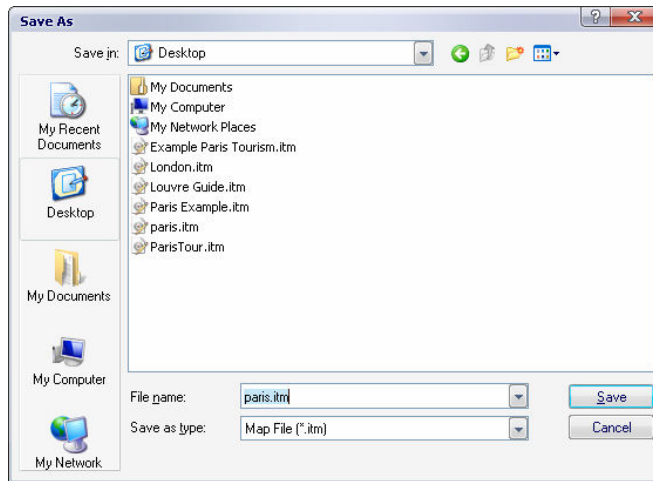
Save As

Save in: Desktop

My Recent Documents
Desktop
My Documents
My Computer
My Network

My Documents
My Computer
My Network Places
Example Paris Tourism.itm
London.itm
Louvre Guide.itm
Paris Example.itm
paris.itm
ParisTour.itm

File name: paris.itm
Save as type: Map File (*.itm)

Save
Cancel